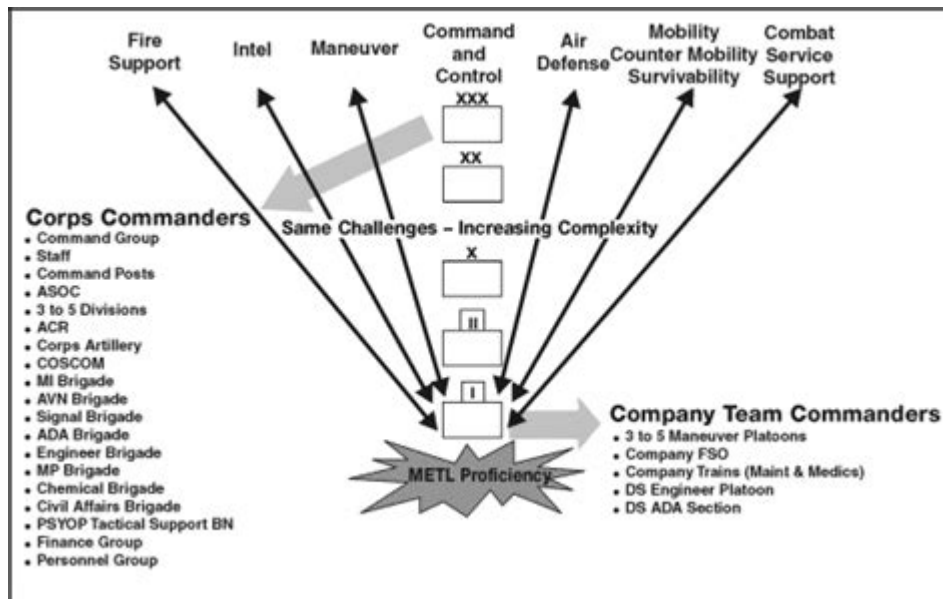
Fire Support

Intel

Maneuver

Command and Control

Air Defense

Mobility Counter Mobility Survivability

Combat Service Support

XXX

XX

Corps Commanders
- Command Group
- Staff
- Command Posts
- ASOC
- 3 to 5 Divisions
- ACR
- Corps Artillery
- COSCOM
- MI Brigade
- AVN Brigade
- Signal Brigade
- ADA Brigade
- Engineer Brigade
- MP Brigade
- Chemical Brigade
- Civil Affairs Brigade
- PSYOP Tactical Support BN
- Finance Group
- Personnel Group

Same Challenges – Increasing Complexity

X

II

I

METL Proficiency

Company Team Commanders
- 3 to 5 Maneuver Platoons
- Company FSO
- Company Trains (Maint & Medics)
- DS Engineer Platoon
- DS ADA Section